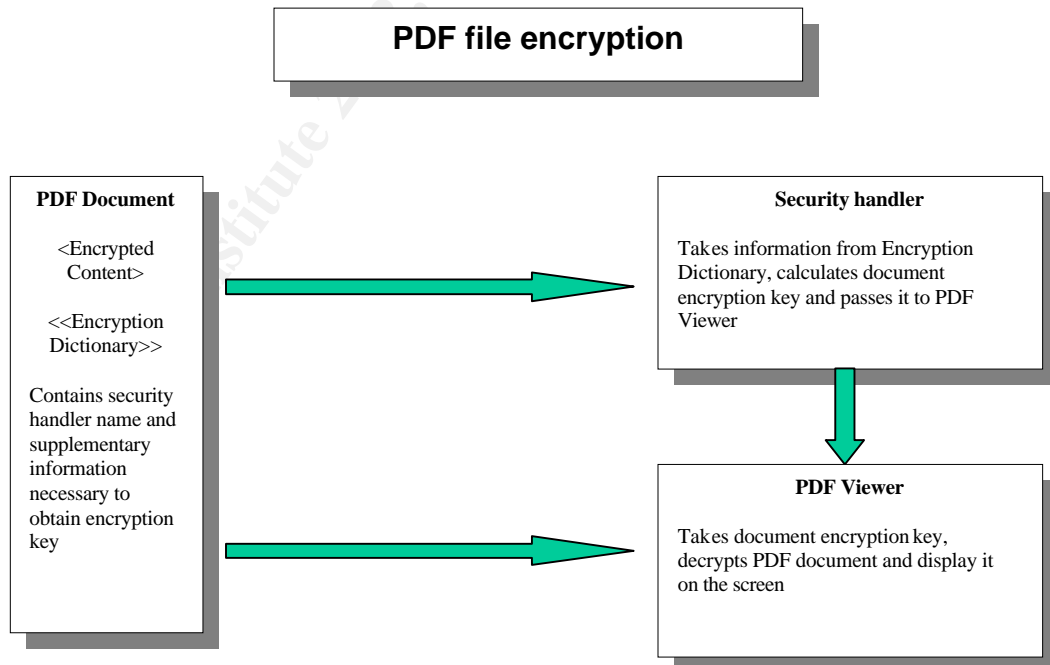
PDF file encryption

PDF Document

<Encrypted Content>

<<Encryption Dictionary>>

Contains security handler name and supplementary information necessary to obtain encryption key

Security handler

Takes information from Encryption Dictionary, calculates document encryption key and passes it to PDF Viewer

PDF Viewer

Takes document encryption key, decrypts PDF document and display it on the screen